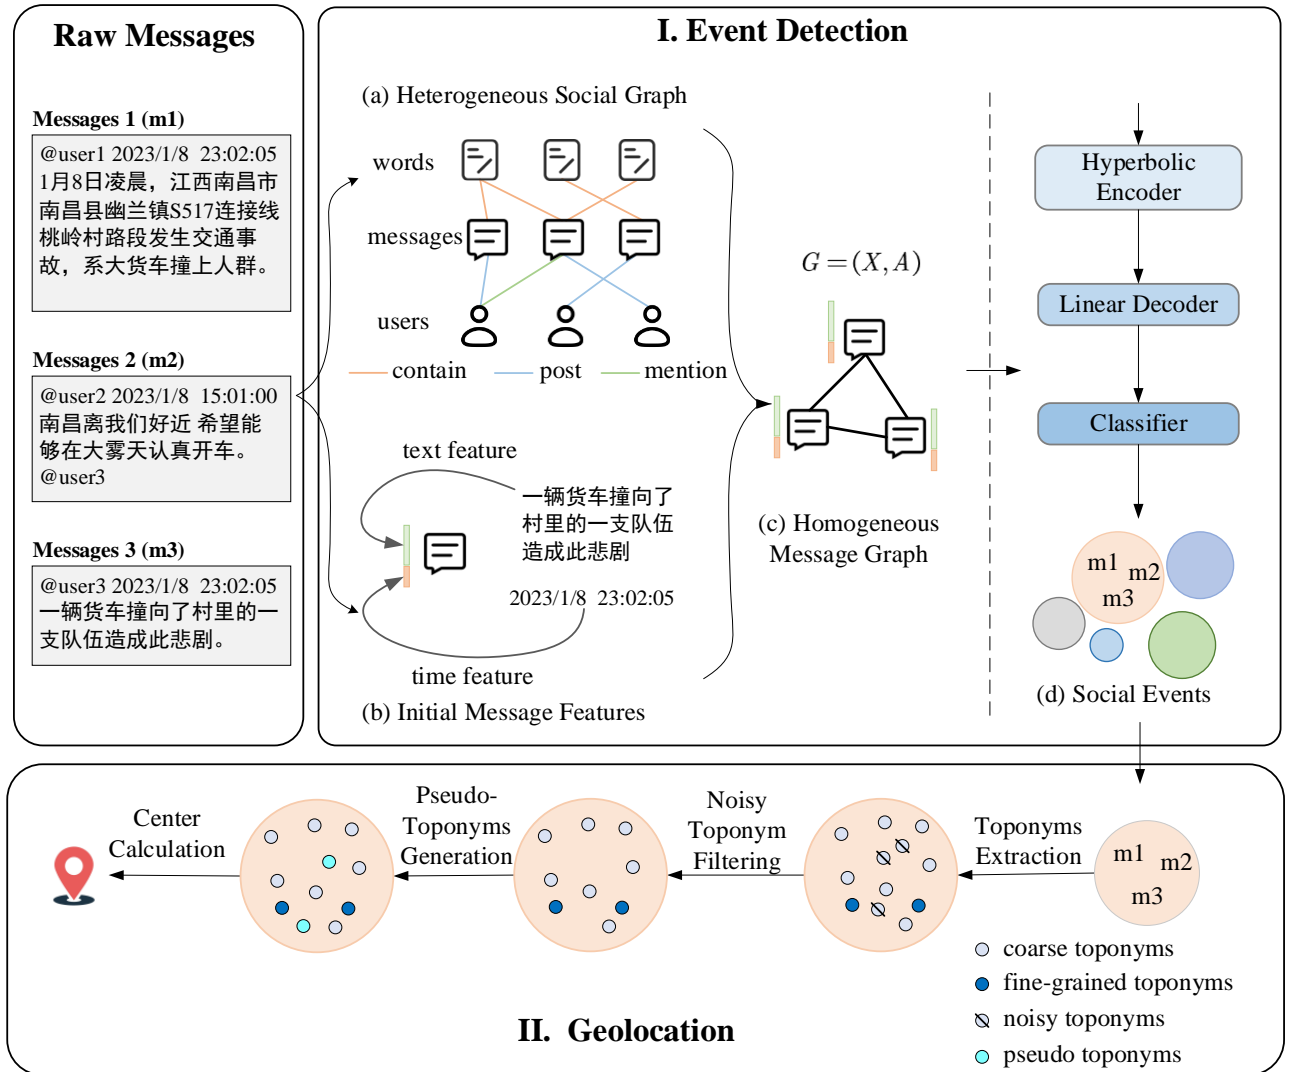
Raw Messages

Messages 1 (m1)

@user1 2023/1/8 23:02:05
1月8日凌晨，江西南昌市南昌县幽兰镇S517连接线桃岭村路段发生交通事故，系大货车撞上人群。

Messages 2 (m2)

@user2 2023/1/8 15:01:00
南昌离我们好近 希望能够在大雾天认真开车。
@user3

Messages 3 (m3)

@user3 2023/1/8 23:02:05
一辆货车撞向了村里的一支队伍造成此悲剧。

I. Event Detection

(a) Heterogeneous Social Graph

words

messages

users

contain post mention

text feature

一辆货车撞向了村里的一支队伍造成此悲剧

2023/1/8 23:02:05

time feature

(b) Initial Message Features

$G=(X,A)$

(c) Homogeneous Message Graph

Hyperbolic Encoder

Linear Decoder

Classifier

m1 m2 m3

(d) Social Events

Center Calculation

Pseudo-Toponyms Generation

Noisy Toponym Filtering

Toponyms Extraction

m1 m2 m3

coarse toponyms
fine-grained toponyms
noisy toponyms
pseudo toponyms

II. Geolocation